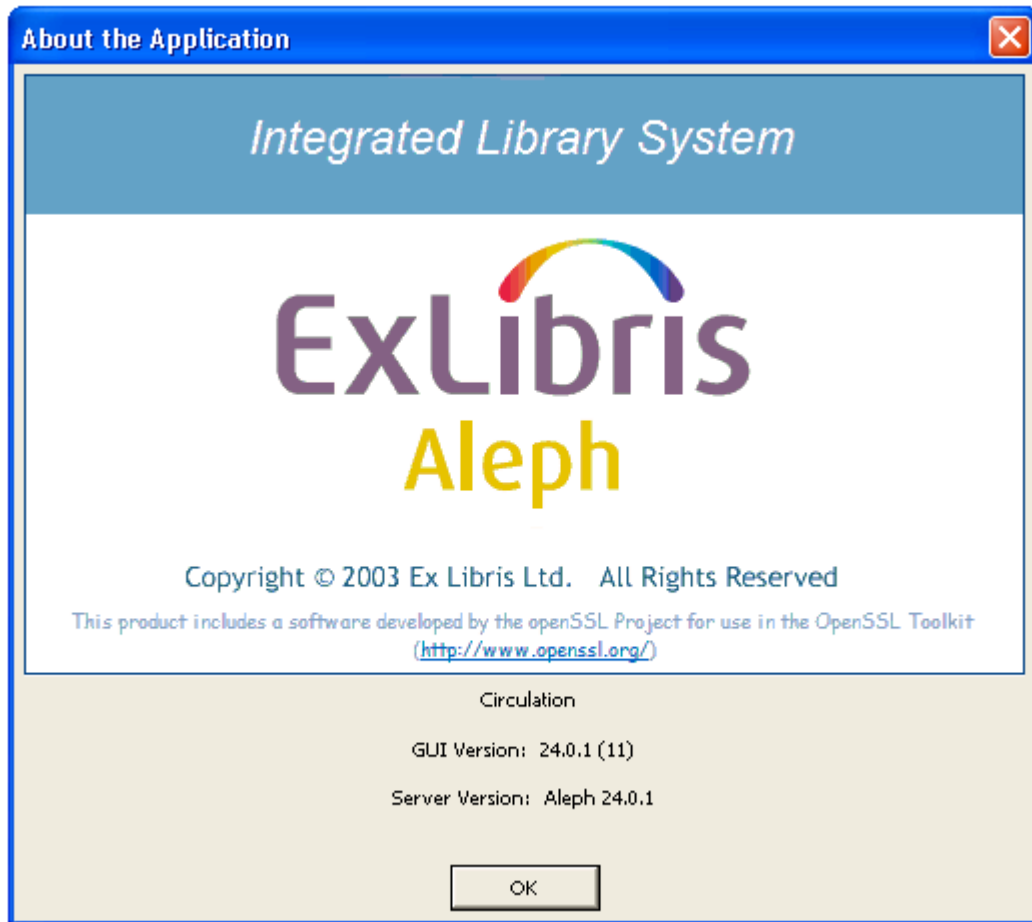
About the Application

Integrated Library System

ExLibris
Aleph

Copyright © 2003 Ex Libris Ltd. All Rights Reserved

This product includes a software developed by the openSSL Project for use in the OpenSSL Toolkit (http://www.openssl.org/)

Circulation

GUI Version: 24.0.1 (11)

Server Version: Aleph 24.0.1

OK